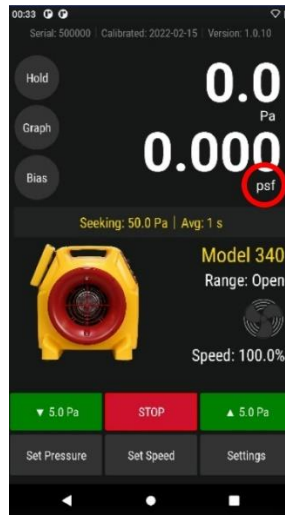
00:33

Serial: 500000 | Calibrated: 2022-02-15 | Version: 1.0.10

Hold

0.0

Pa

Graph

0.000

Bias

psf

Seeking: 50.0 Pa | Avg: 1 s

Model 340

Range: Open

Speed: 100.0%

▼ 5.0 Pa

STOP

▲ 5.0 Pa

Set Pressure

Set Speed

Settings